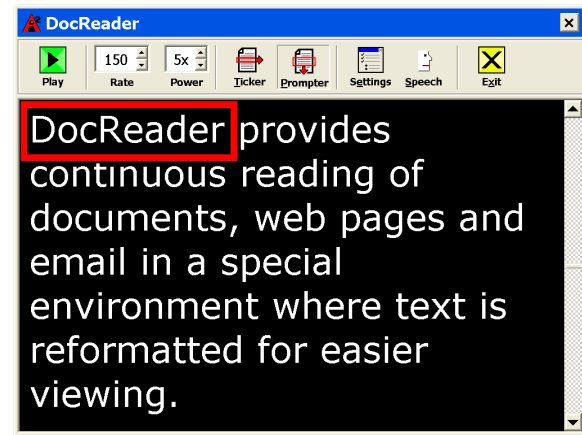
DocReader

Play
150
Rate
5x
Power
Ticker
Prompter
Settings
Speech
Exit

DocReader provides continuous reading of documents, web pages and email in a special environment where text is reformatted for easier viewing.